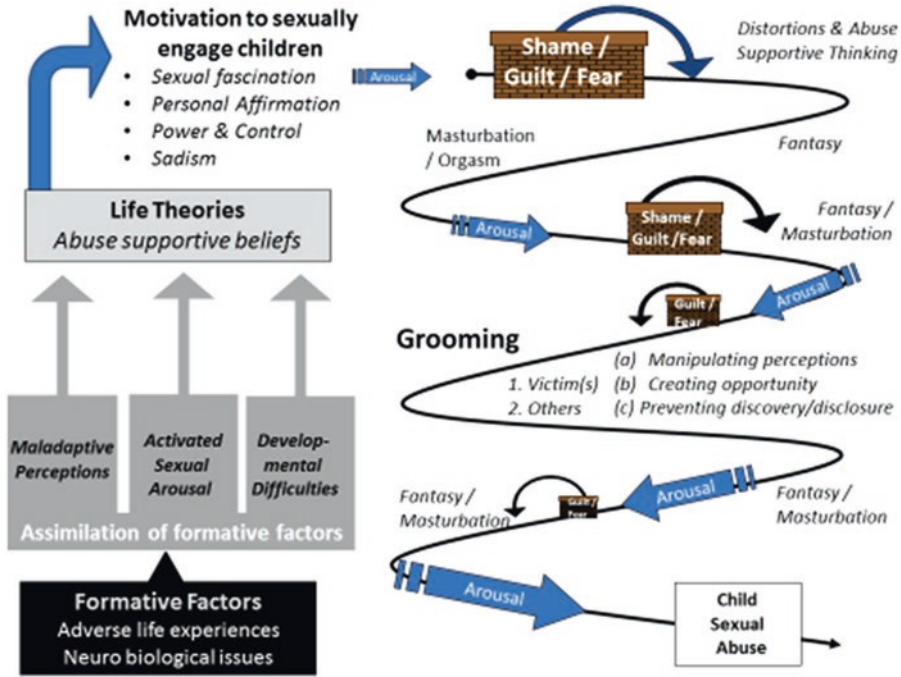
Motivation to sexually engage children
• Sexual fascination
• Personal Affirmation
• Power & Control
• Sadism

Life Theories
Abuse supportive beliefs

Maladaptive Perceptions

Activated Sexual Arousal

Developmental Difficulties

Assimilation of formative factors

Formative Factors
Adverse life experiences
Neuro biological issues

Arousal

Shame / Guilt / Fear

Distortions & Abuse Supportive Thinking

Masturbation / Orgasm

Fantasy

Arousal

Shame / Guilt /Fear

Fantasy / Masturbation

Arousal

Guilt / Fear

Grooming

1. Victim(s)
2. Others

(a) Manipulating perceptions
(b) Creating opportunity
(c) Preventing discovery/disclosure

Fantasy / Masturbation

Guilt / Fear

Arousal

Fantasy / Masturbation

Arousal

Child Sexual Abuse